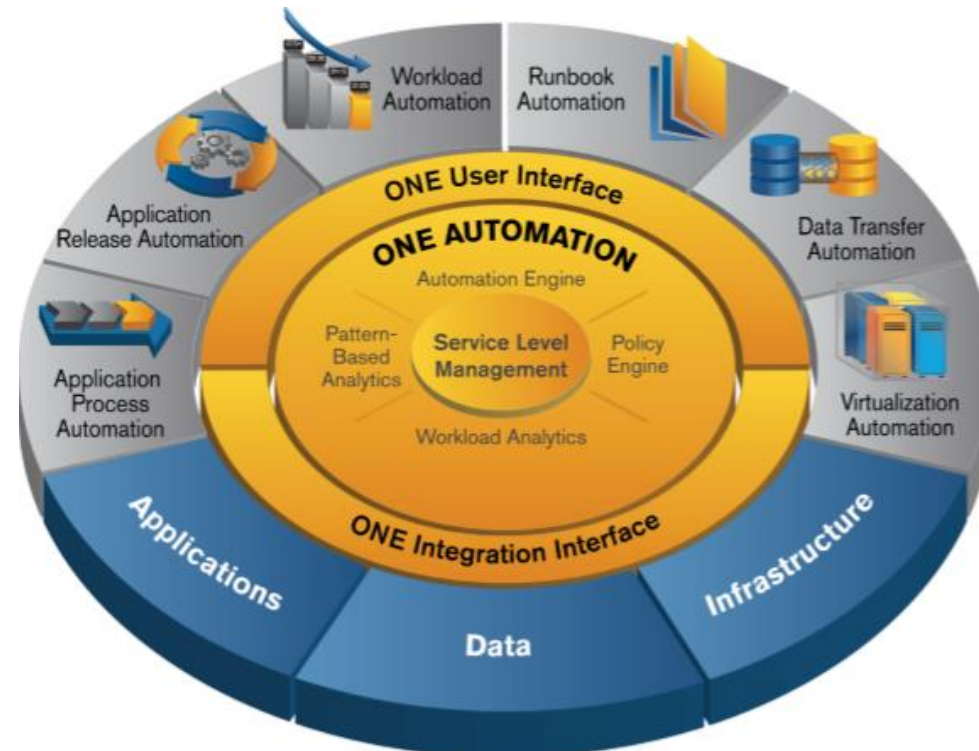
Workload Automation

Runbook Automation

Application Release Automation

Data Transfer Automation

Application Process Automation

Virtualization Automation

ONE User Interface

ONE AUTOMATION

Automation Engine

Pattern-Based Analytics

Service Level Management

Policy Engine

Workload Analytics

ONE Integration Interface

Applications

Data

Infrastructure